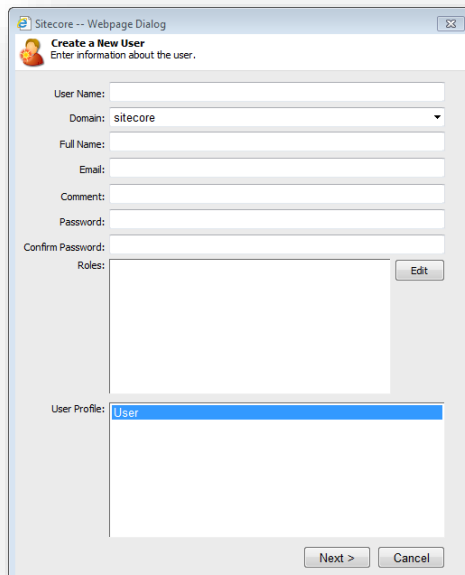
Sitecore -- Webpage Dialog

Create a New User
Enter information about the user.

User Name:
Domain: sitecore
Full Name:
Email:
Comment:
Password:
Confirm Password:
Roles:
Edit

User Profile: User

Next >
Cancel